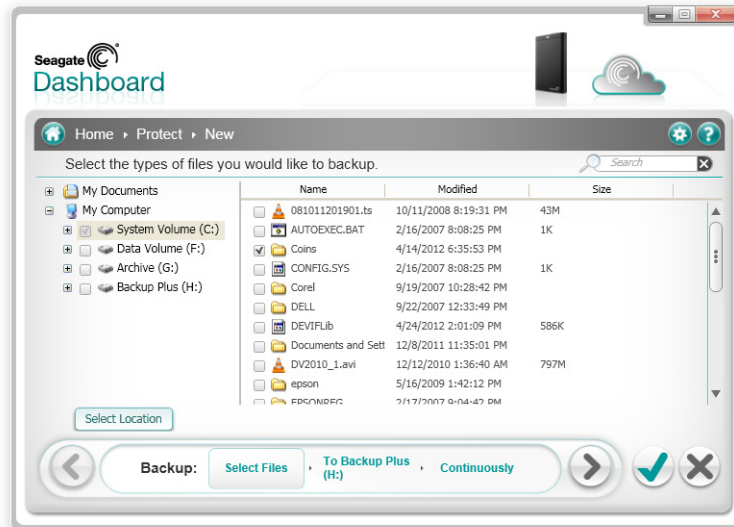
Seagate
Dashboard

Home ▸ Protect ▸ New

Select the types of files you would like to backup.

Search

My Documents
My Computer
System Volume (C:)
Data Volume (F:)
Archive (G:)
Backup Plus (H:)

| Name | Modified | Size |
|---|---|---|
| 081011201901.ts | 10/11/2008 8:19:31 PM | 43M |
| AUTOEXEC.BAT | 2/16/2007 8:08:25 PM | 1K |
| Coins | 4/14/2012 6:35:53 PM | |
| CONFIG.SYS | 2/16/2007 8:08:25 PM | 1K |
| Corel | 9/19/2007 10:28:42 PM | |
| DELL | 9/22/2007 12:33:49 PM | |
| DEVIFLib | 4/24/2012 2:01:09 PM | 586K |
| Documents and Sett | 12/8/2011 11:35:01 PM | |
| DV2010_1.avi | 12/12/2010 1:36:40 AM | 797M |
| epson | 5/16/2009 1:42:12 PM | |
| EPSONREG | 2/17/2007 9:04:42 PM | |

Select Location

Backup: Select Files ▸ To Backup Plus (H:) ▸ Continuously